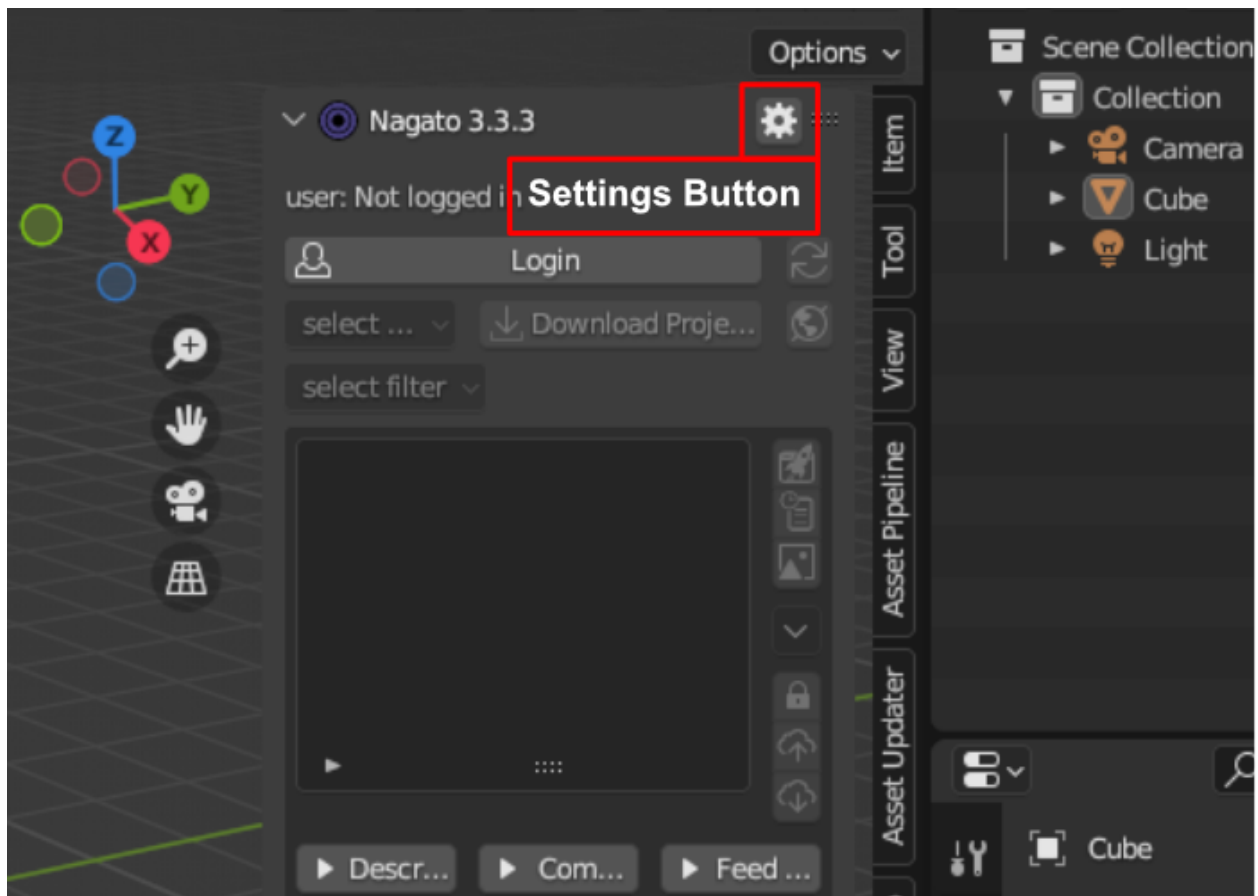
Options

Nagato 3.3.3

user: Not logged i

Settings Button

Login

select ...

Download Proje...

select filter

Descr...

Com...

Feed ...

Item

Tool

View

Asset Pipeline

Asset Updater

Z

Y

X

Scene Collection

Collection

Camera

Cube

Light

Cube